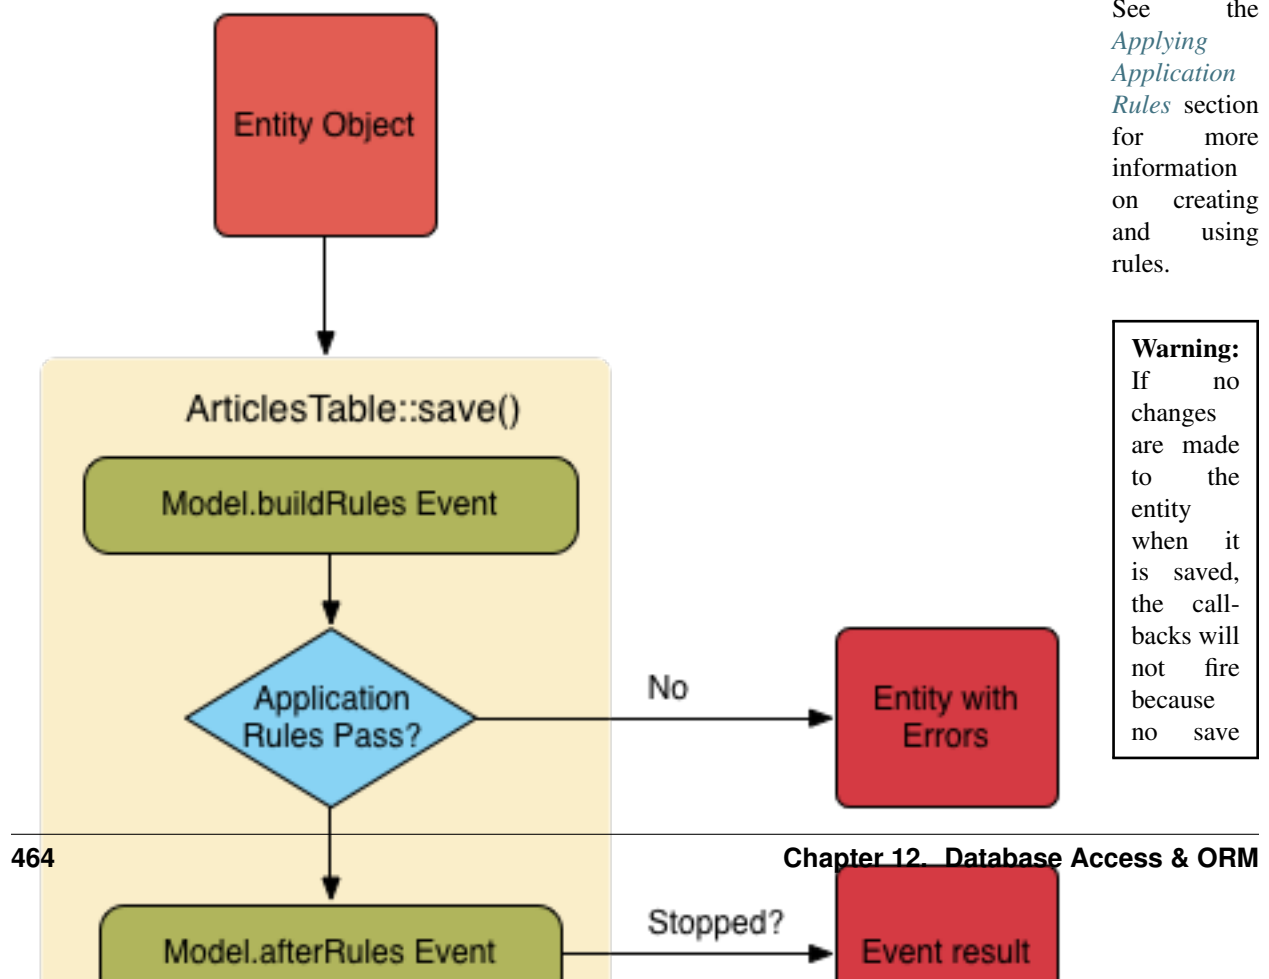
Entity Object

ArticlesTable::save()

Model.buildRules Event

Application Rules Pass?

No

Entity with Errors

Model.afterRules Event

Stopped?

Event result

See the *Applying Application Rules* section for more information on creating and using rules.

**Warning:** If no changes are made to the entity when it is saved, the callbacks will not fire because no save

464 Chapter 12. Database Access & ORM